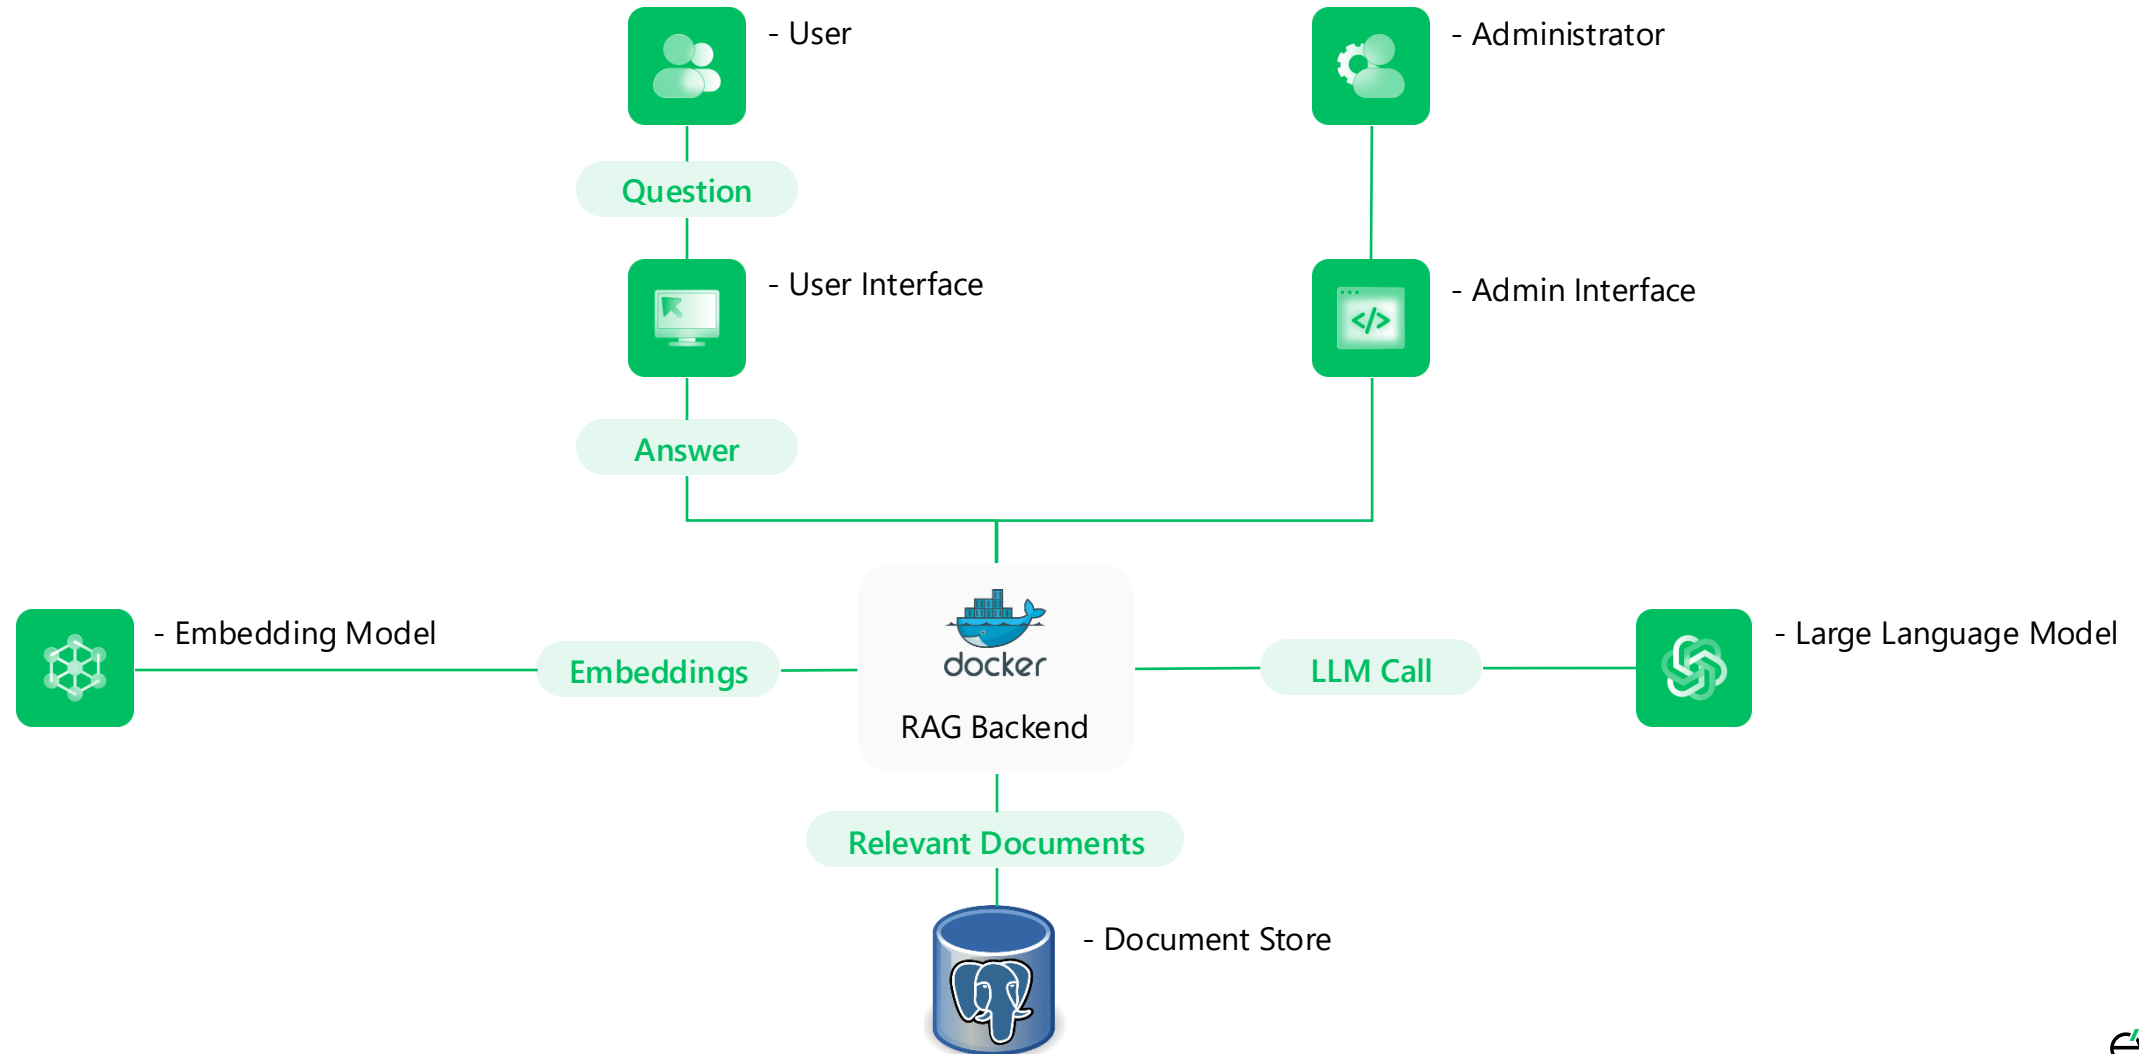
- User

- Administrator

Question

- User Interface

- Admin Interface

</>

Answer

- Embedding Model

Embeddings

docker

RAG Backend

LLM Call

- Large Language Model

Relevant Documents

- Document Store